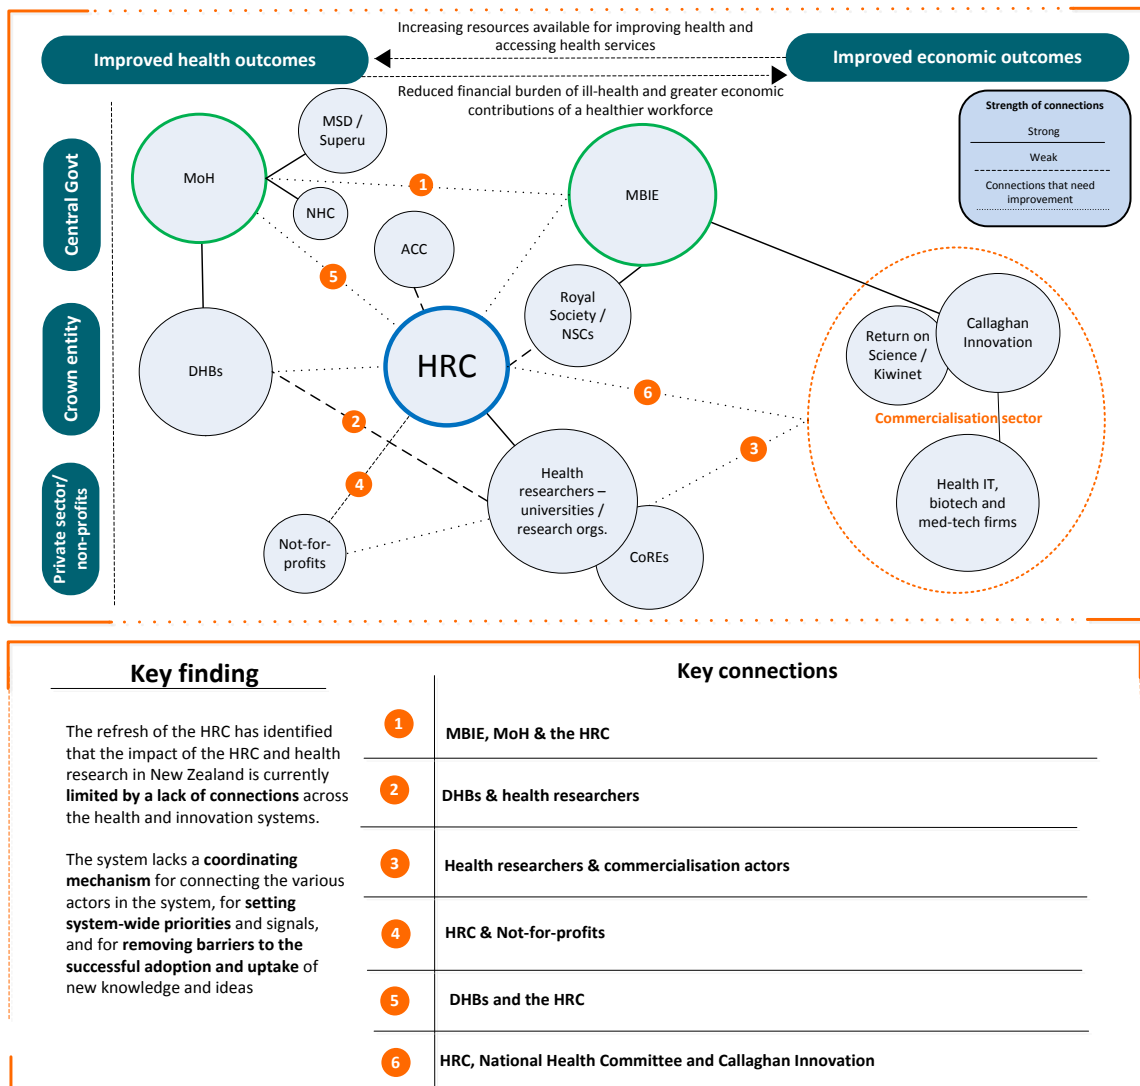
Increasing resources available for improving health and accessing health services

Improved health outcomes

Improved economic outcomes

Reduced financial burden of ill-health and greater economic contributions of a healthier workforce

Strength of connections
Strong
Weak
Connections that need improvement

Central Govt

Crown entity

Private sector/ non-profits

MoH

MSD / Superu

NHC

1

MBIE

ACC

5

Royal Society / NSCs

HRC

DHBs

6

Return on Science / Kiwinet

Callaghan Innovation

Commercialisation sector

2

3

4

Health researchers – universities / research orgs.

Health IT, biotech and med-tech firms

Not-for-profits

CoREs

Key finding

The refresh of the HRC has identified that the impact of the HRC and health research in New Zealand is currently **limited by a lack of connections** across the health and innovation systems.

The system lacks a **coordinating mechanism** for connecting the various actors in the system, for **setting system-wide priorities** and signals, and for **removing barriers to the successful adoption and uptake** of new knowledge and ideas

Key connections

1 MBIE, MoH & the HRC

2 DHBs & health researchers

3 Health researchers & commercialisation actors

4 HRC & Not-for-profits

5 DHBs and the HRC

6 HRC, National Health Committee and Callaghan Innovation